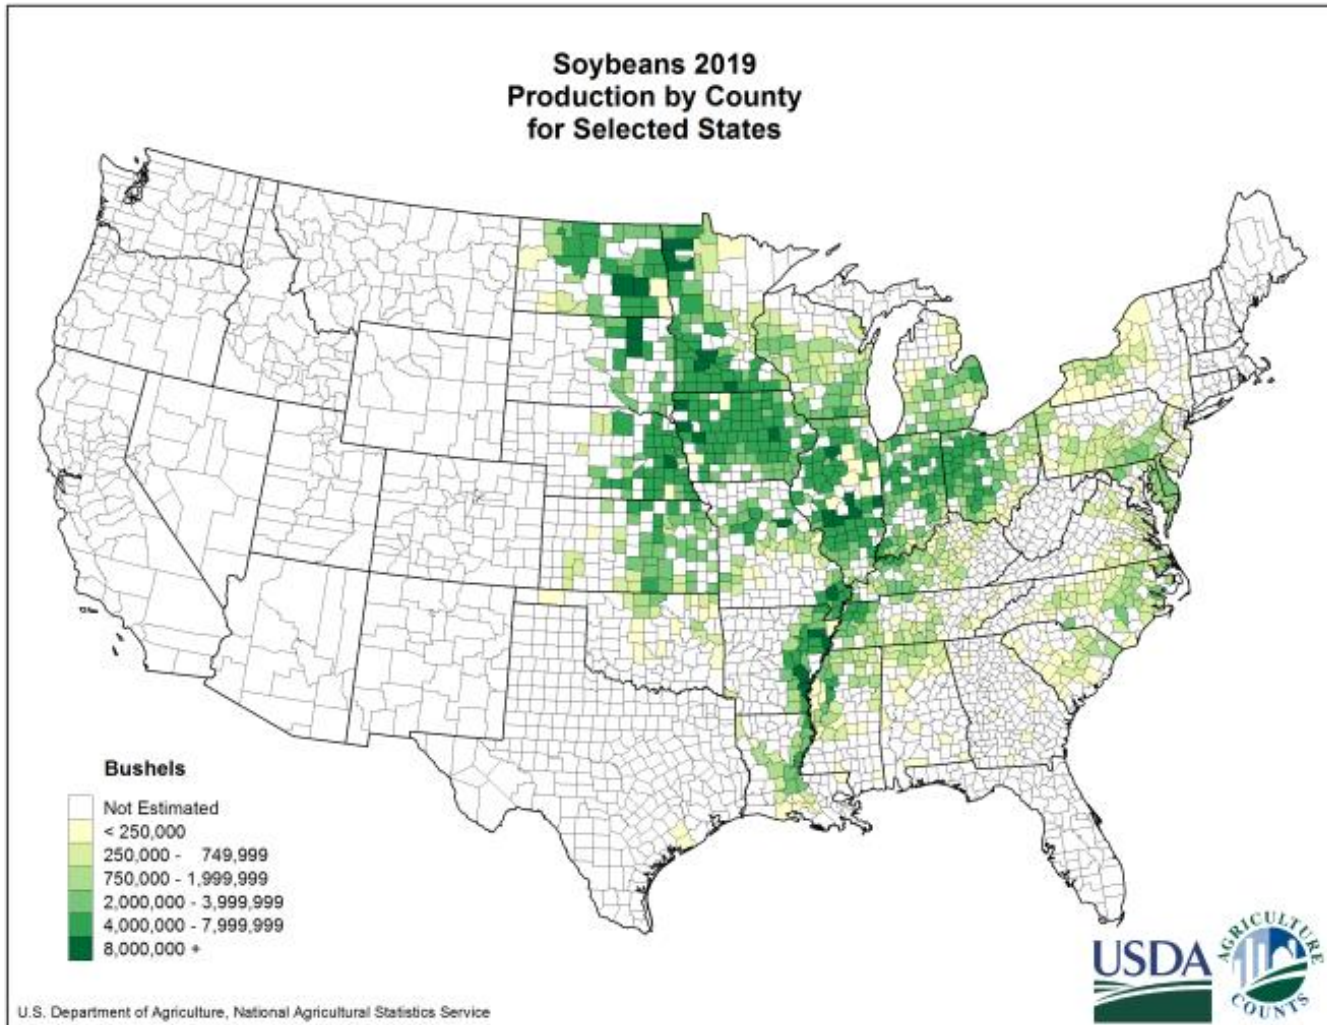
Soybeans 2019
Production by County
for Selected States

Bushels

Not Estimated
< 250,000
250,000 - 749,999
750,000 - 1,999,999
2,000,000 - 3,999,999
4,000,000 - 7,999,999
8,000,000 +

USDA

AGRICULTURE COUNTS

U.S. Department of Agriculture, National Agricultural Statistics Service